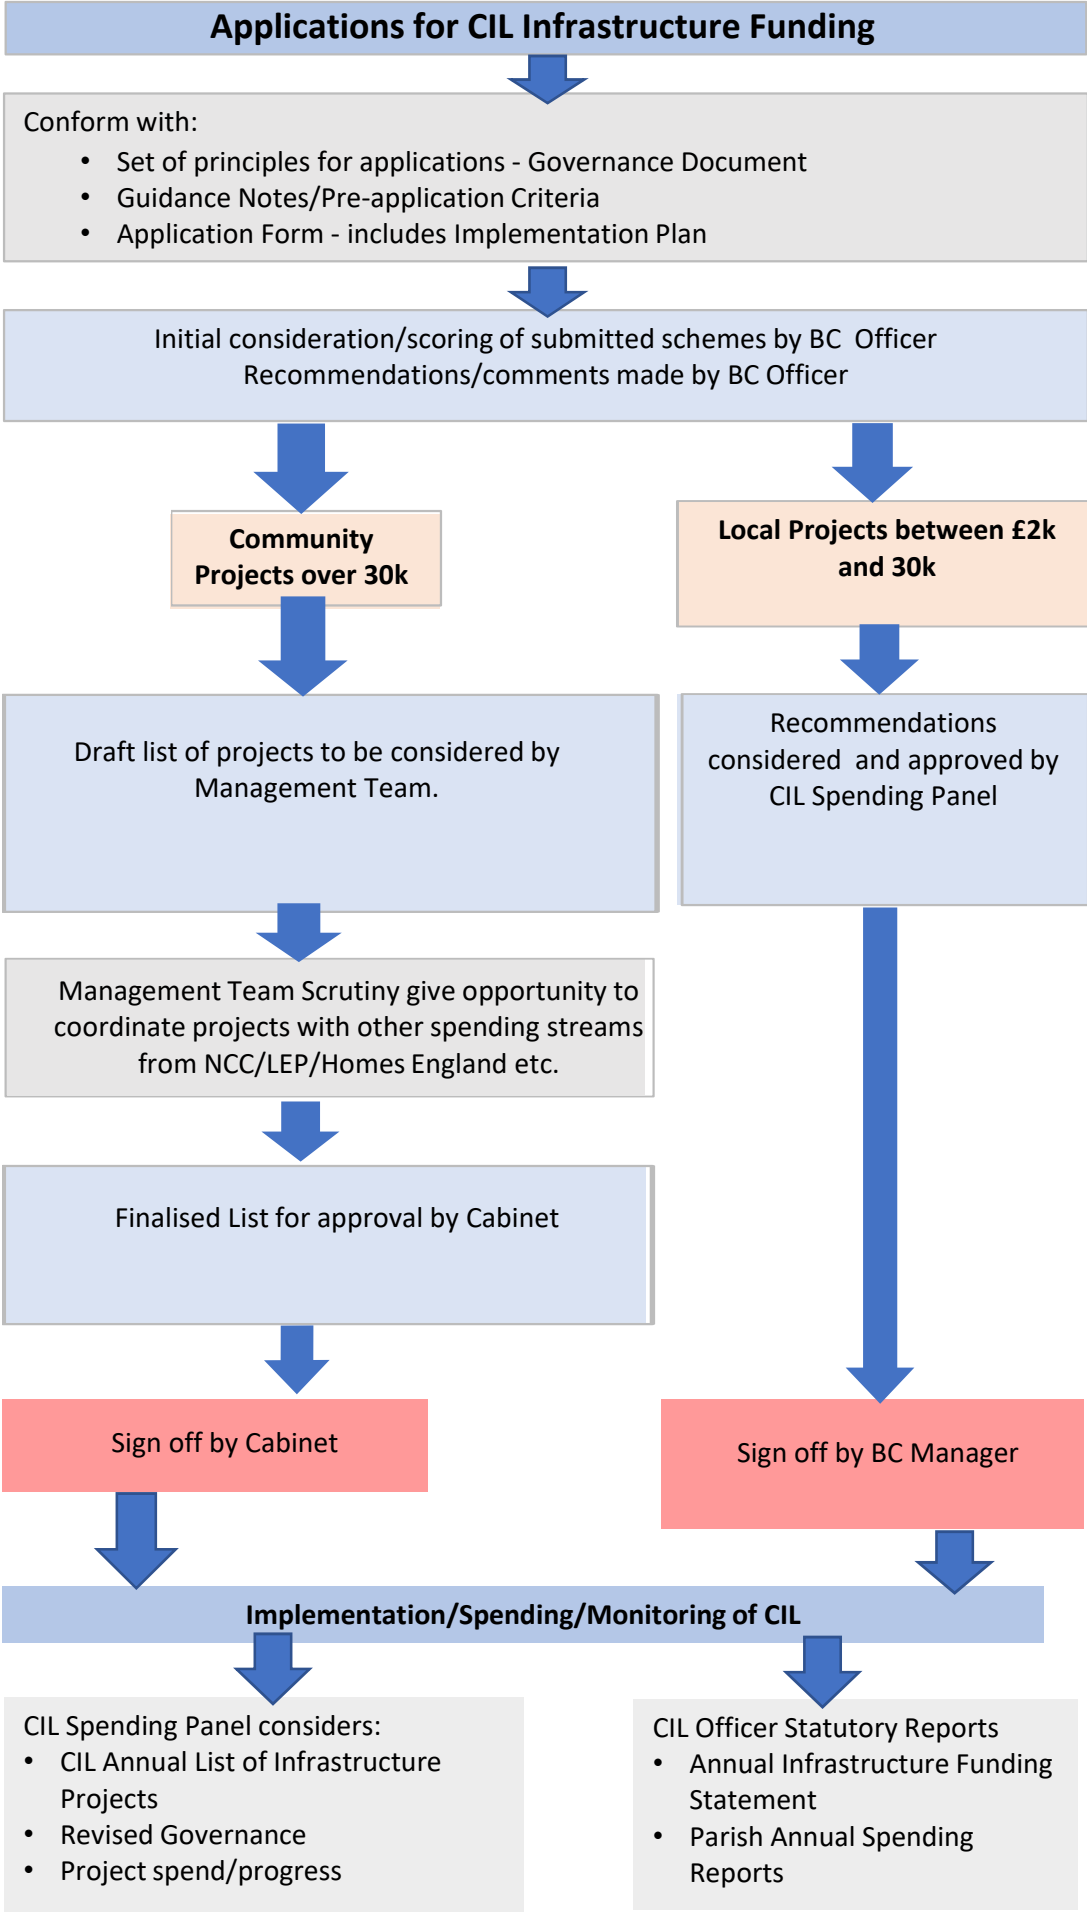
Applications for CIL Infrastructure Funding

Conform with:
- Set of principles for applications - Governance Document
- Guidance Notes/Pre-application Criteria
- Application Form - includes Implementation Plan

Initial consideration/scoring of submitted schemes by BC Officer
Recommendations/comments made by BC Officer

Community Projects over 30k

Local Projects between £2k and 30k

Draft list of projects to be considered by Management Team.

Recommendations considered and approved by CIL Spending Panel

Management Team Scrutiny give opportunity to coordinate projects with other spending streams from NCC/LEP/Homes England etc.

Finalised List for approval by Cabinet

Sign off by Cabinet

Sign off by BC Manager

Implementation/Spending/Monitoring of CIL

CIL Spending Panel considers:
- CIL Annual List of Infrastructure Projects
- Revised Governance
- Project spend/progress

CIL Officer Statutory Reports
- Annual Infrastructure Funding Statement
- Parish Annual Spending Reports